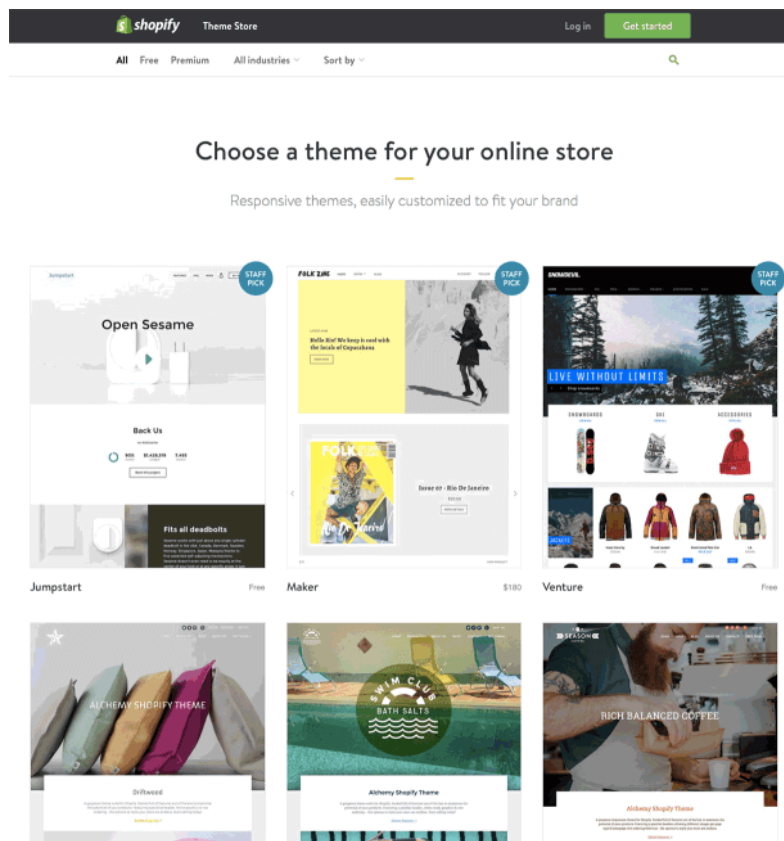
shopify Theme Store Log in Get started

All Free Premium All industries Sort by

Choose a theme for your online store

Responsive themes, easily customized to fit your brand

STAFF PICK

Jumpstart

Open Sesame

Back Us

Fits all deadbolts

Jumpstart Free

STAFF PICK

FOLK ZINE

Hello Rio! We keep in vend with the locals of Copacabana

FOLK

Issue 02 - Rio De Janeiro

Maker $180

STAFF PICK

SNOWDEVIL

LIVE WITHOUT LIMITS

SNOWBOARDS SKI ACCESSORIES

JACKETS

Venture Free

ALCHEMY SHOPIFY THEME

Driftwood

SWIM CLUB BATH SALTS

Alchemy Shopify Theme

SEASON

RICH BALANCED COFFEE

Alchemy Shopify Theme